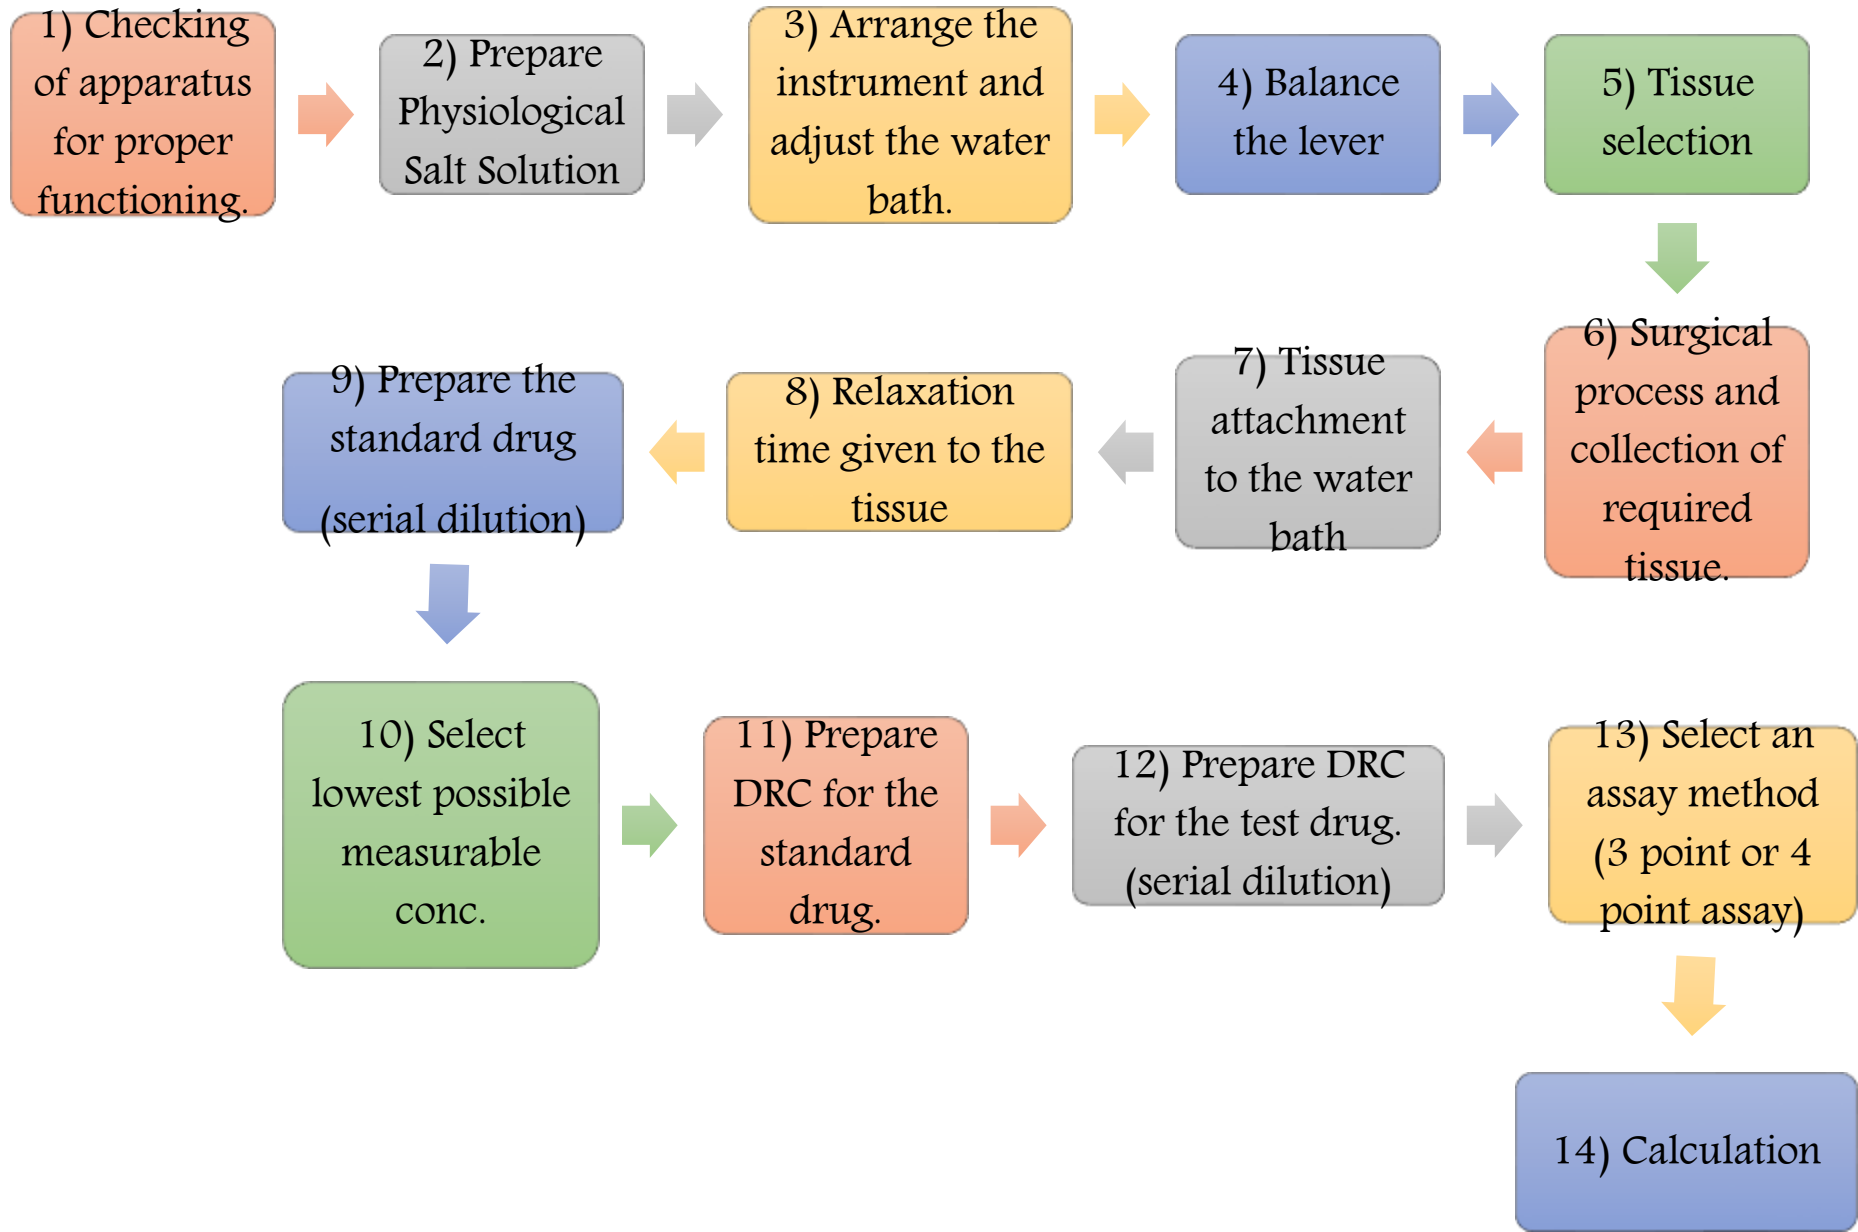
1) Checking of apparatus for proper functioning.

2) Prepare Physiological Salt Solution

3) Arrange the instrument and adjust the water bath.

4) Balance the lever

5) Tissue selection

6) Surgical process and collection of required tissue.

7) Tissue attachment to the water bath

8) Relaxation time given to the tissue

9) Prepare the standard drug (serial dilution)

10) Select lowest possible measurable conc.

11) Prepare DRC for the standard drug.

12) Prepare DRC for the test drug. (serial dilution)

13) Select an assay method (3 point or 4 point assay)

14) Calculation